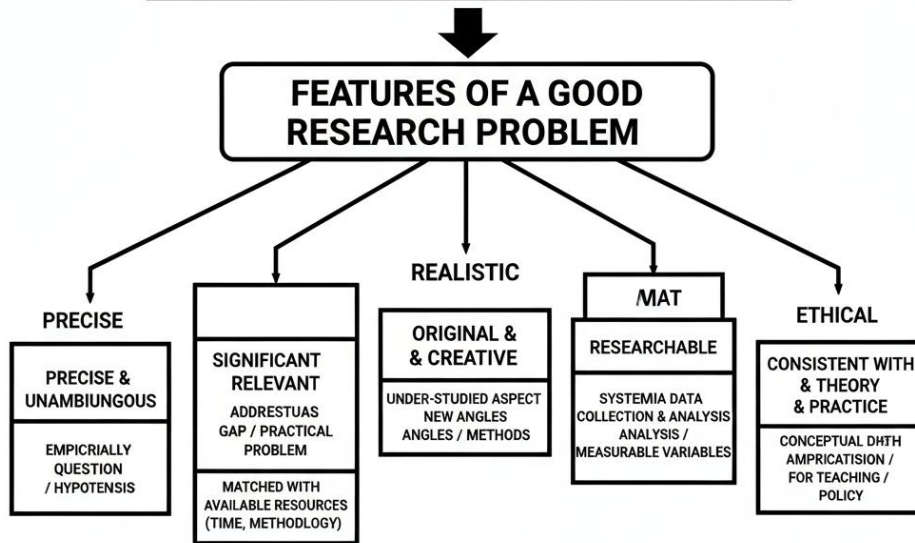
FEATURES OF A GOOD RESEARCH PROBLEM

PRECISE

PRECISE & UNAMBIUNGOUS

EMPICRIALLY QUESTION / HYPOTENSIS

SIGNIFICANT RELEVANT

ADDRESTUAS GAP / PRACTICAL PROBLEM

MATCHED WITH AVAILABLE RESOURCES (TIME, METHODLOGY)

REALISTIC

ORIGINAL & & CREATIVE

UNDER-STUDIED ASPECT NEW ANGLES ANGLES / METHODS

MAT

RESEARCHABLE

SYSTEMIA DATA COLLECTION & ANALYSIS ANALYSIS / MEASURABLE VARIABLES

ETHICAL

CONSISTENT WITH & THEORY & PRACTICE

CONCEPTUAL DHTH AMPRICATISION / FOR TEACHING / POLICY